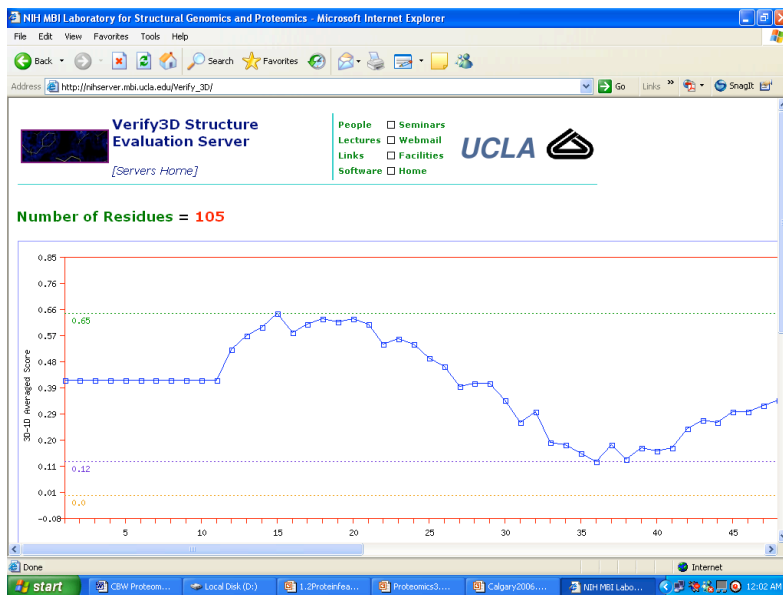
NIH MBI Laboratory for Structural Genomics and Proteomics - Microsoft Internet Explorer

File Edit View Favorites Tools Help

Back Search Favorites

Address http://nihserver.mbi.ucla.edu/Verify_3D/ Go Links SnagIt

Verify3D Structure Evaluation Server

[Servers Home]

People Seminars
Lectures Webmail
Links Facilities
Software Home

UCLA

Number of Residues = 105

0.85
0.76
0.66
0.65
0.57
0.48
0.39
0.29
0.20
0.11
0.12
0.01
0.0
-0.08

3D-1D Averaged Score

5 10 15 20 25 30 35 40 45

Done Internet

start CBW Proteom... Local Disk (D:) 1.2Proteinfea... Proteomics3.... Calgary2006.... NIH MBI Labo... 12:02 AM